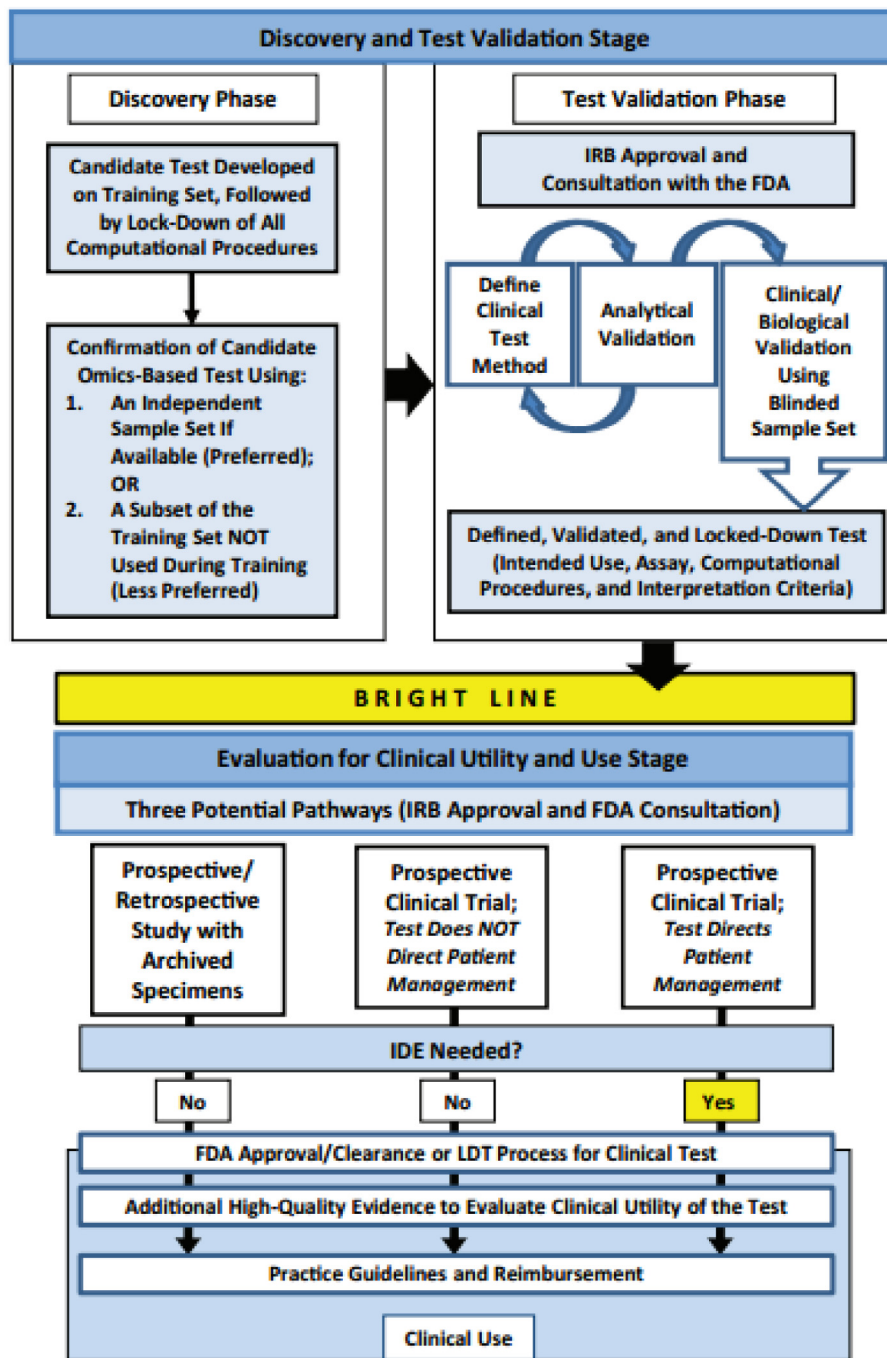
Discovery and Test Validation Stage

Discovery Phase

Candidate Test Developed on Training Set, Followed by Lock-Down of All Computational Procedures

Confirmation of Candidate Omics-Based Test Using:
1. An Independent Sample Set If Available (Preferred); OR
2. A Subset of the Training Set NOT Used During Training (Less Preferred)

Test Validation Phase

IRB Approval and Consultation with the FDA

Define Clinical Test Method

Analytical Validation

Clinical/ Biological Validation Using Blinded Sample Set

Defined, Validated, and Locked-Down Test (Intended Use, Assay, Computational Procedures, and Interpretation Criteria)

BRIGHT LINE

Evaluation for Clinical Utility and Use Stage

Three Potential Pathways (IRB Approval and FDA Consultation)

Prospective/ Retrospective Study with Archived Specimens

Prospective Clinical Trial; *Test Does NOT Direct Patient Management*

Prospective Clinical Trial; *Test Directs Patient Management*

IDE Needed?

No

No

Yes

FDA Approval/Clearance or LDT Process for Clinical Test

Additional High-Quality Evidence to Evaluate Clinical Utility of the Test

Practice Guidelines and Reimbursement

Clinical Use